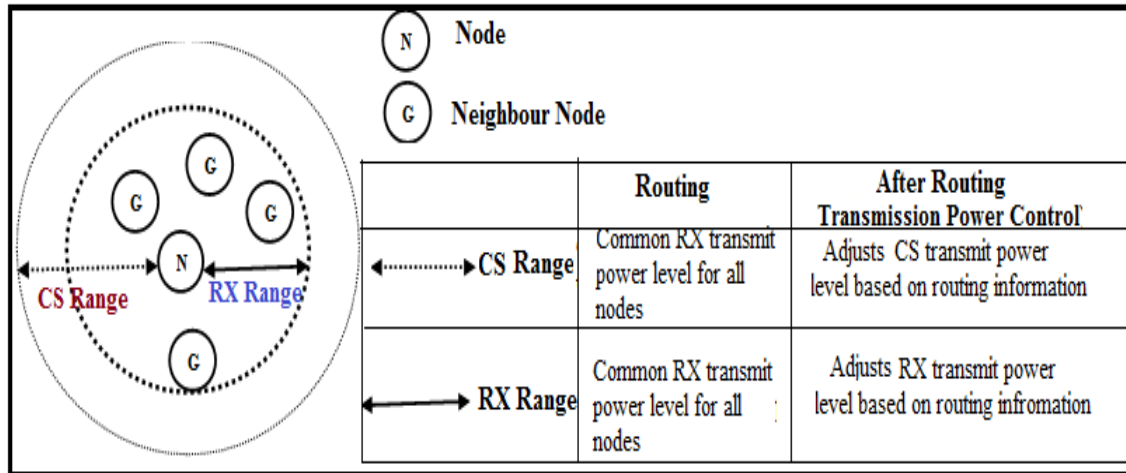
N Node

G Neighbour Node

G G G N G

CS Range RX Range

| | Routing | After Routing Transmission Power Control |
|---|---|---|
| CS Range | Common RX transmit power level for all nodes | Adjusts CS transmit power level based on routing information |
| RX Range | Common RX transmit power level for all nodes | Adjusts RX transmit power level based on routing infromation |